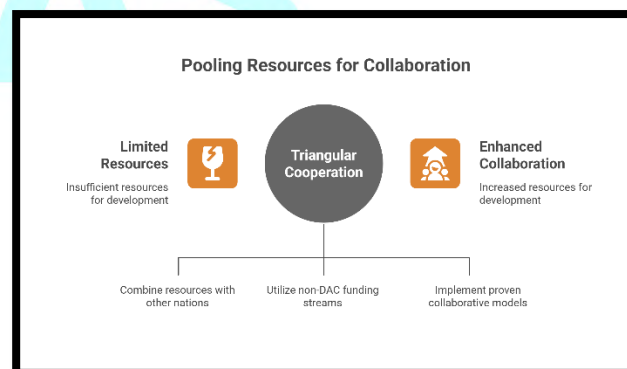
Pooling Resources for Collaboration

Limited Resources

Insufficient resources for development

Triangular Cooperation

Enhanced Collaboration

Increased resources for development

Combine resources with other nations

Utilize non-DAC funding streams

Implement proven collaborative models